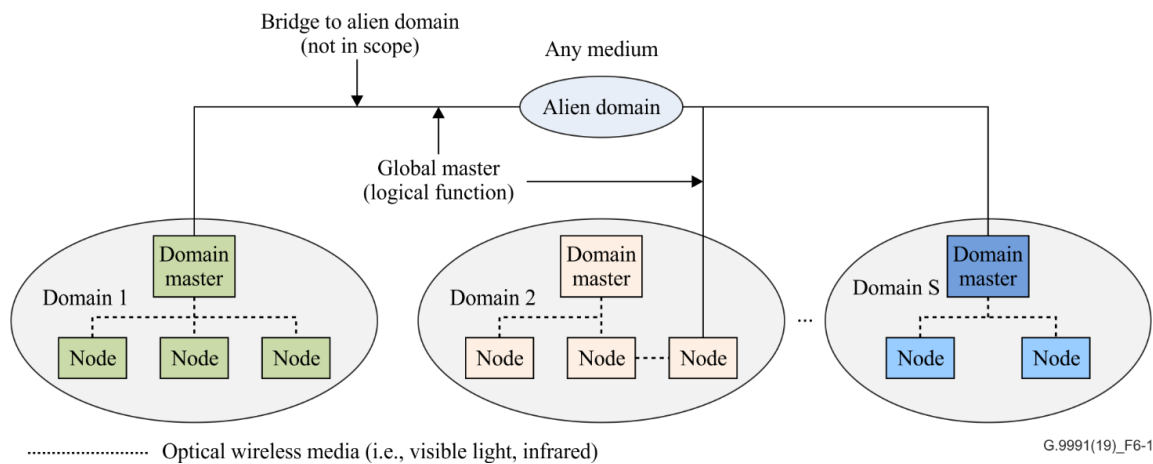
Bridge to alien domain
(not in scope)

Any medium

Alien domain

Global master
(logical function)

Domain master

Domain 1

Node

Node

Node

Domain master

Domain 2

Node

Node

Node

...

Domain master

Domain S

Node

Node

Optical wireless media (i.e., visible light, infrared)

G.9991(19)_F6-1